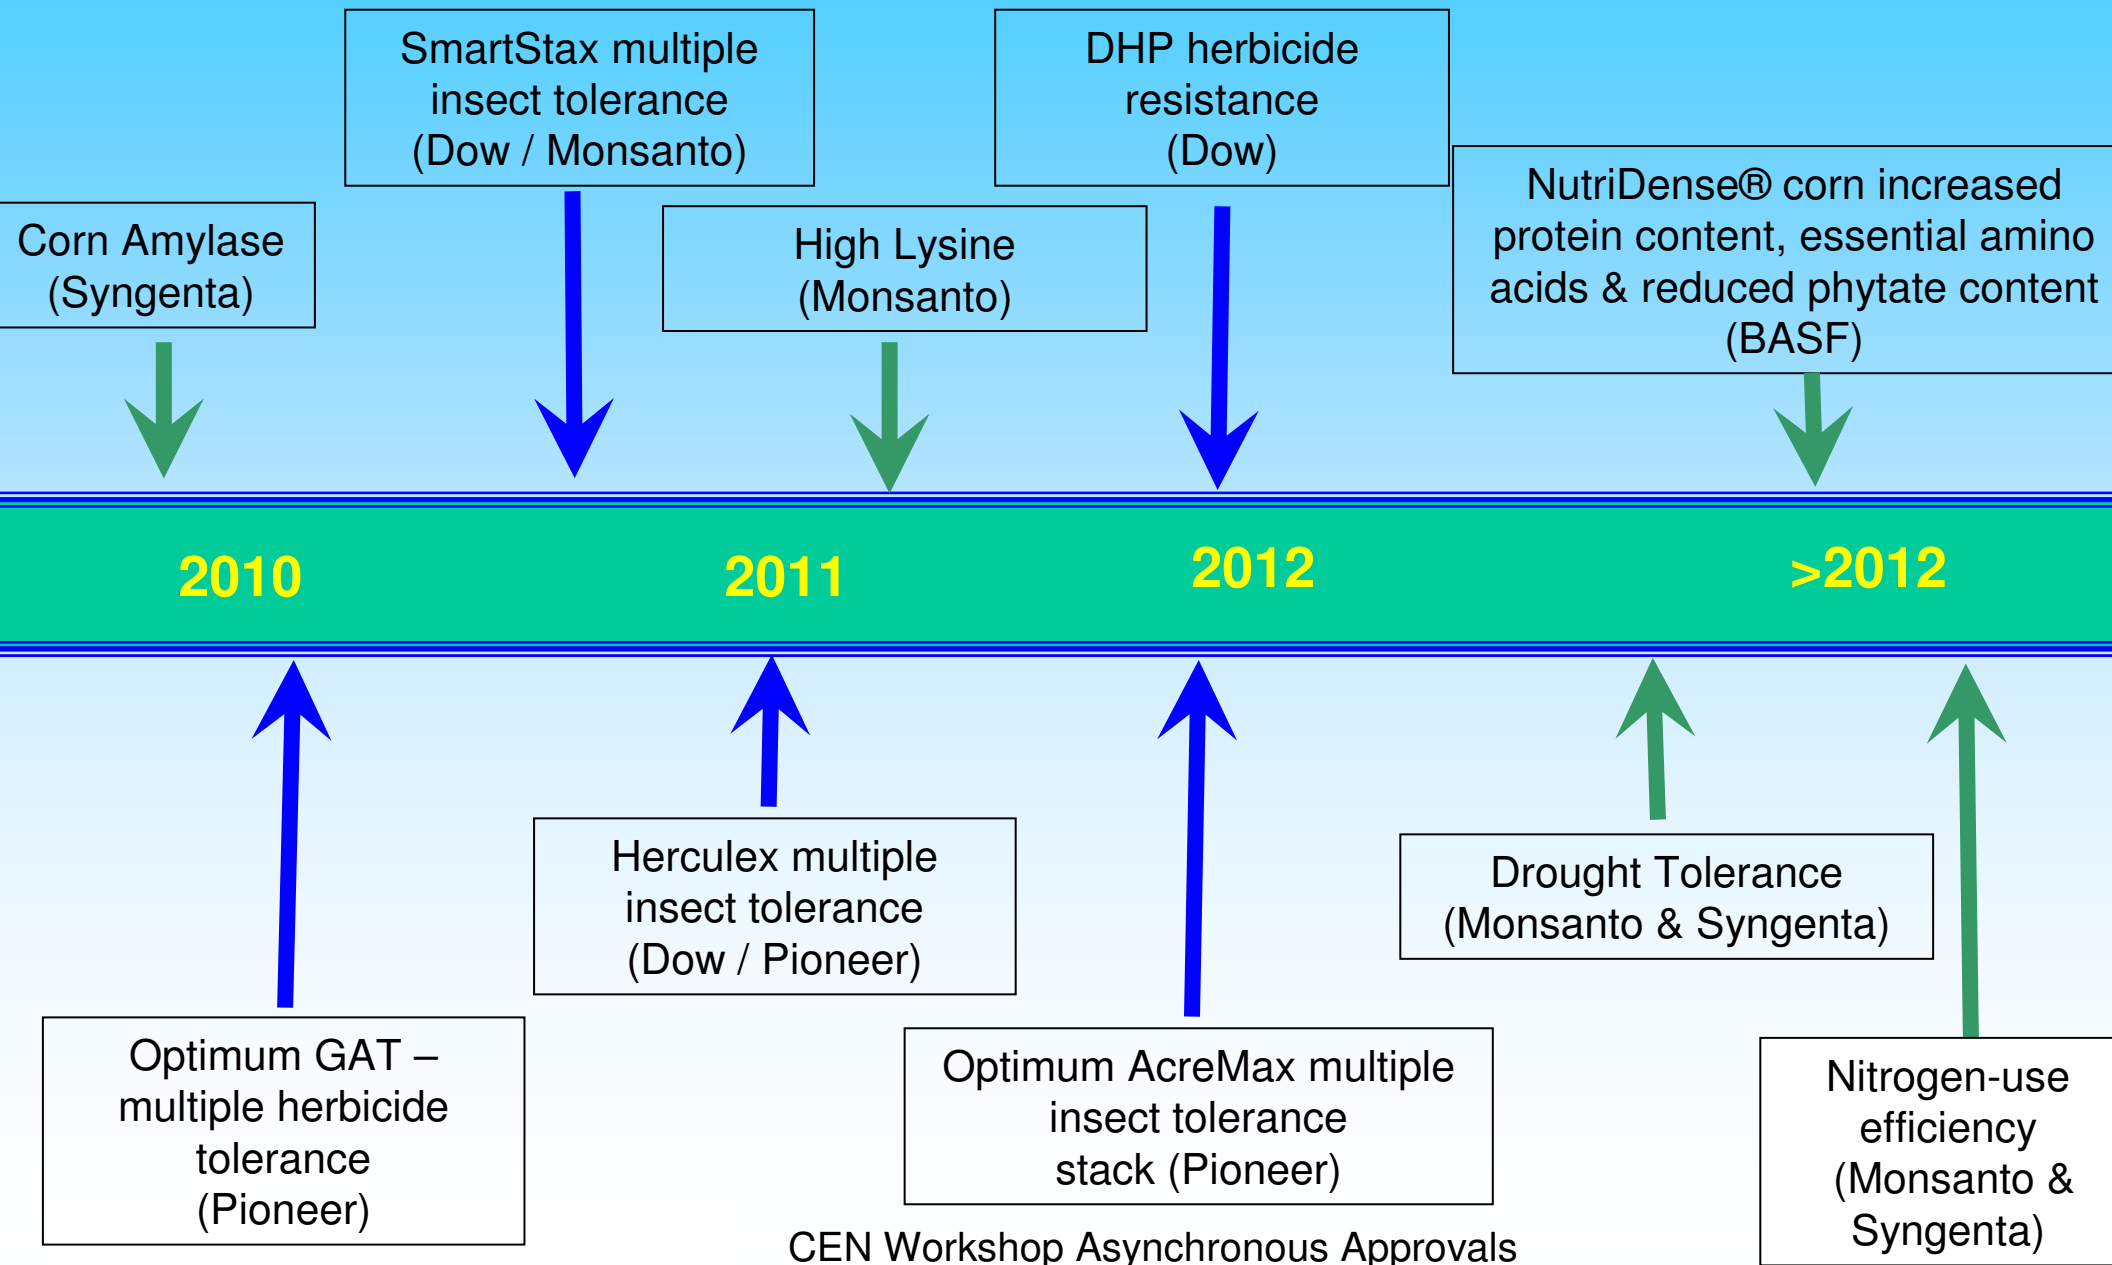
Corn Amylase (Syngenta)

SmartStax multiple insect tolerance (Dow / Monsanto)

High Lysine (Monsanto)

DHP herbicide resistance (Dow)

NutriDense® corn increased protein content, essential amino acids & reduced phytate content (BASF)

2010

2011

2012

>2012

Optimum GAT – multiple herbicide tolerance (Pioneer)

Herculex multiple insect tolerance (Dow / Pioneer)

Optimum AcreMax multiple insect tolerance stack (Pioneer)

Drought Tolerance (Monsanto & Syngenta)

Nitrogen-use efficiency (Monsanto & Syngenta)

CEN Workshop Asynchronous Approvals